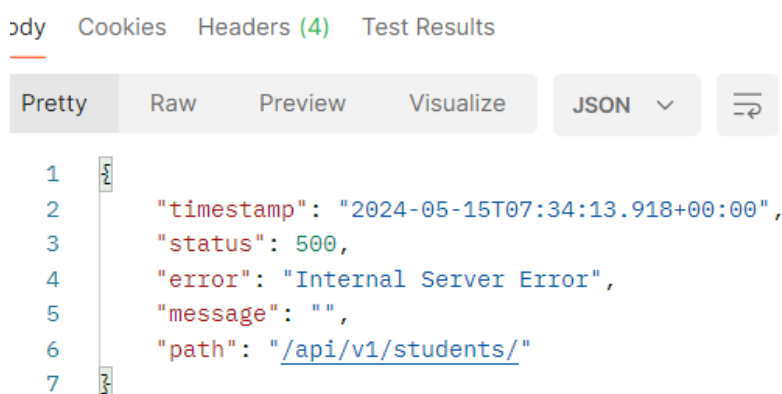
ody Cookies Headers (4) Test Results

Pretty Raw Preview Visualize JSON

1 {
2 "timestamp": "2024-05-15T07:34:13.918+00:00",
3 "status": 500,
4 "error": "Internal Server Error",
5 "message": "",
6 "path": "/api/v1/students/"
7 }